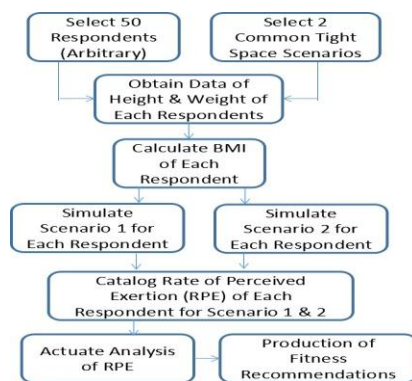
Select 50 Respondents (Arbitrary)

Select 2 Common Tight Space Scenarios

Obtain Data of Height & Weight of Each Respondents

Calculate BMI of Each Respondent

Simulate Scenario 1 for Each Respondent

Simulate Scenario 2 for Each Respondent

Catalog Rate of Perceived Exertion (RPE) of Each Respondent for Scenario 1 & 2

Actuate Analysis of RPE

Production of Fitness Recommendations